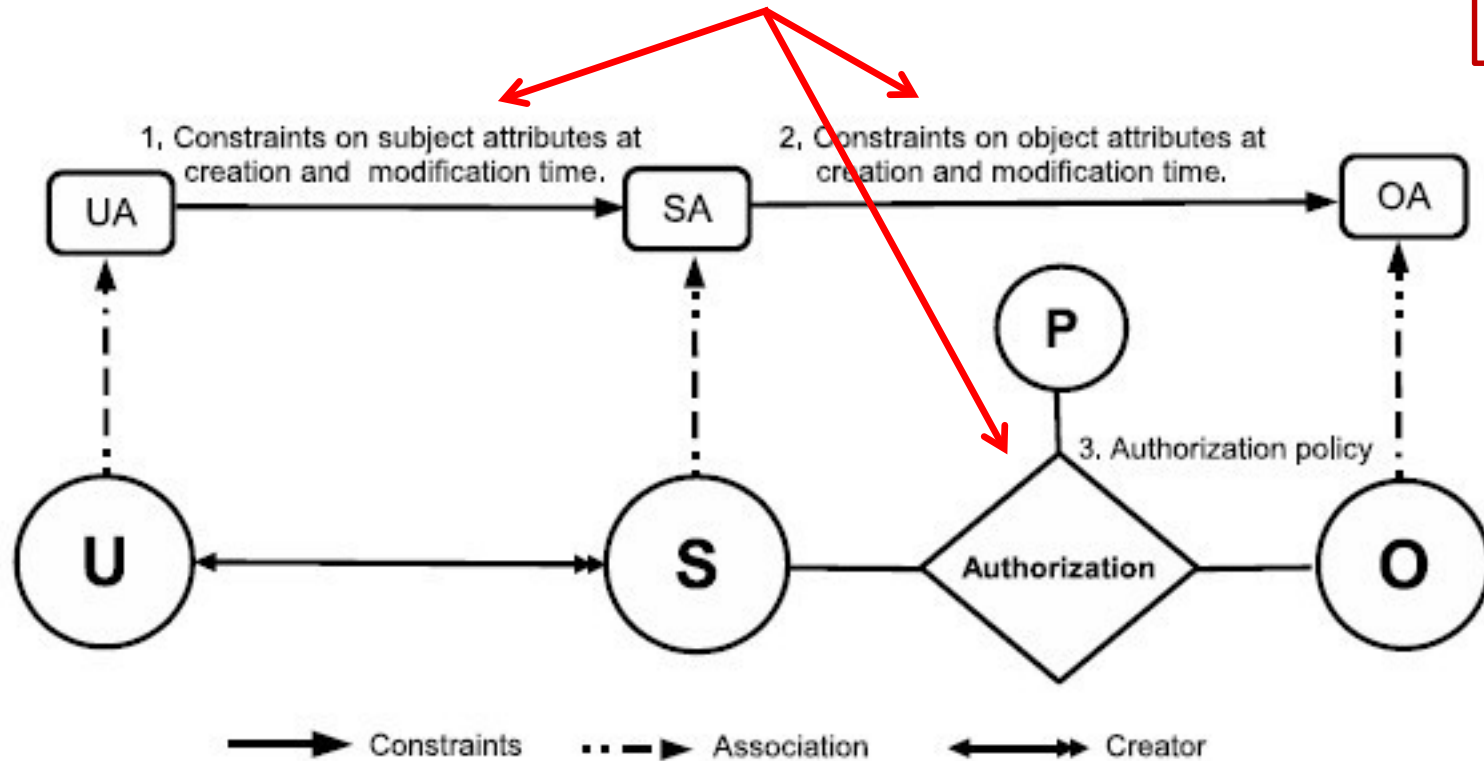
1, Constraints on subject attributes at creation and modification time.

2, Constraints on object attributes at creation and modification time.

UA

SA

OA

P

3. Authorization policy

U

S

Authorization

O

Constraints

Association

Creator